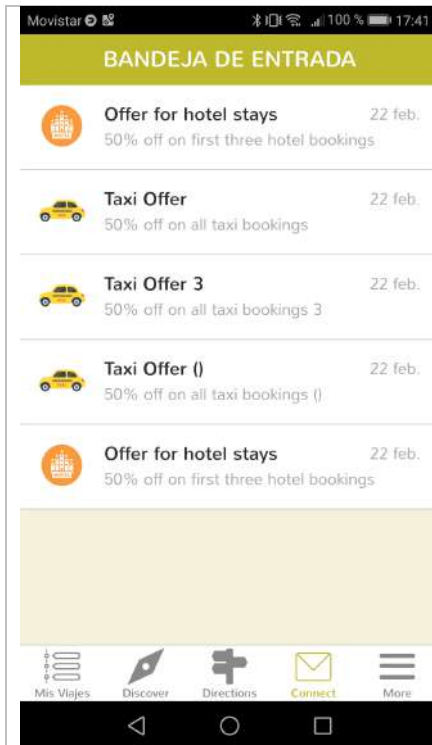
Movistar 100 % 17:41

BANDEJA DE ENTRADA

Offer for hotel stays 22 feb.
50% off on first three hotel bookings

Taxi Offer 22 feb.
50% off on all taxi bookings

Taxi Offer 3 22 feb.
50% off on all taxi bookings 3

Taxi Offer () 22 feb.
50% off on all taxi bookings ()

Offer for hotel stays 22 feb.
50% off on first three hotel bookings

Mis Viajes Discover Directions Connect More